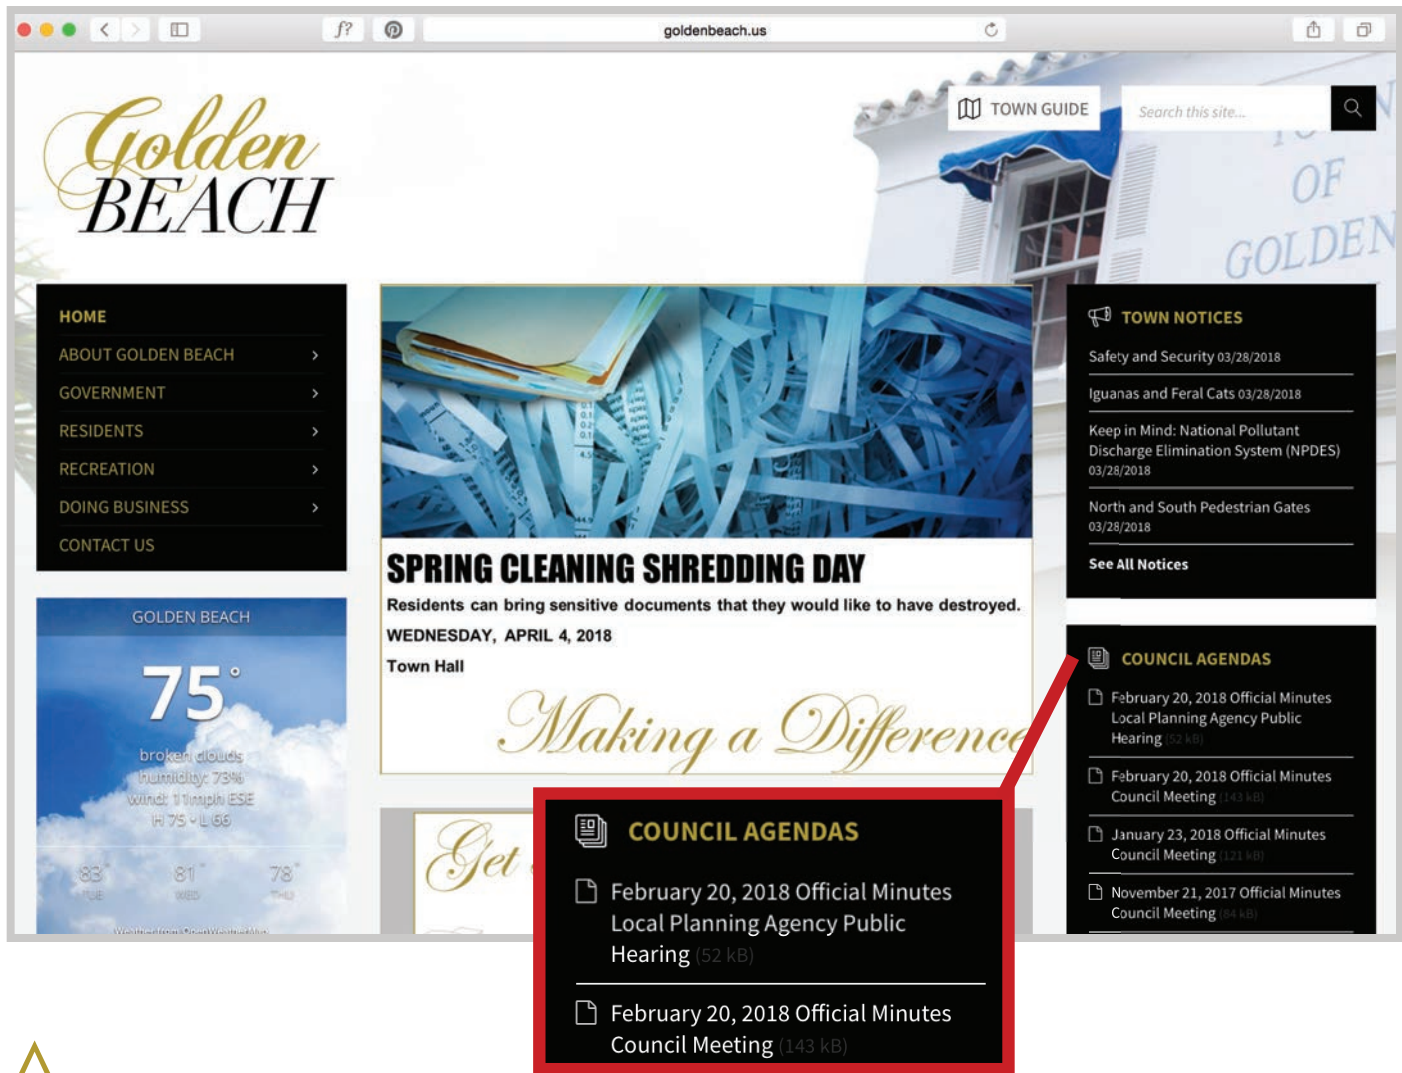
goldenbeach.us

Golden BEACH

TOWN GUIDE

Search this site...

OF GOLDEN

HOME
ABOUT GOLDEN BEACH
GOVERNMENT
RESIDENTS
RECREATION
DOING BUSINESS
CONTACT US

GOLDEN BEACH
75°
broken clouds
humidity: 73%
wind: 11mph ESE
H 75 • L 66
83° TUE
81° WED
78° THU
Weather from OpenWeatherMap

SPRING CLEANING SHREDDING DAY
Residents can bring sensitive documents that they would like to have destroyed.
WEDNESDAY, APRIL 4, 2018
Town Hall

Making a Difference

Get

TOWN NOTICES
Safety and Security 03/28/2018
Iguanas and Feral Cats 03/28/2018
Keep in Mind: National Pollutant Discharge Elimination System (NPDES) 03/28/2018
North and South Pedestrian Gates 03/28/2018
See All Notices

COUNCIL AGENDAS
February 20, 2018 Official Minutes Local Planning Agency Public Hearing (52 kB)
February 20, 2018 Official Minutes Council Meeting (143 kB)
January 23, 2018 Official Minutes Council Meeting (121 kB)
November 21, 2017 Official Minutes Council Meeting (84 kB)

COUNCIL AGENDAS
February 20, 2018 Official Minutes Local Planning Agency Public Hearing (52 kB)
February 20, 2018 Official Minutes Council Meeting (143 kB)